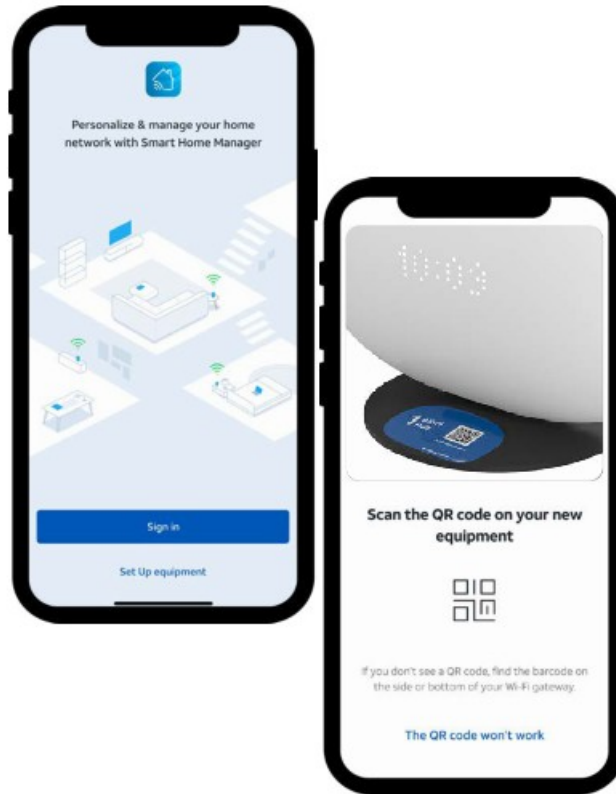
Personalize & manage your home network with Smart Home Manager

Sign in

Set Up equipment

10:03

Scan the QR code on your new equipment

If you don't see a QR code, find the barcode on the side or bottom of your Wi-Fi gateway.

The QR code won't work